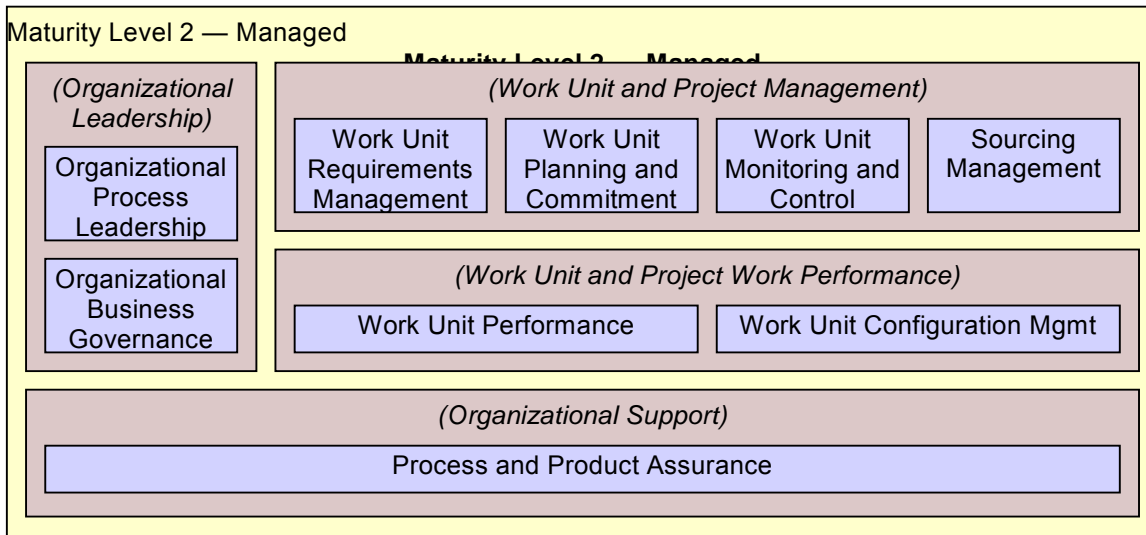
Maturity Level 2 — Managed

Maturity Level 2 — Managed

(Organizational Leadership)

Organizational Process Leadership

Organizational Business Governance

(Work Unit and Project Management)

Work Unit Requirements Management

Work Unit Planning and Commitment

Work Unit Monitoring and Control

Sourcing Management

(Work Unit and Project Work Performance)

Work Unit Performance

Work Unit Configuration Mgmt

(Organizational Support)

Process and Product Assurance